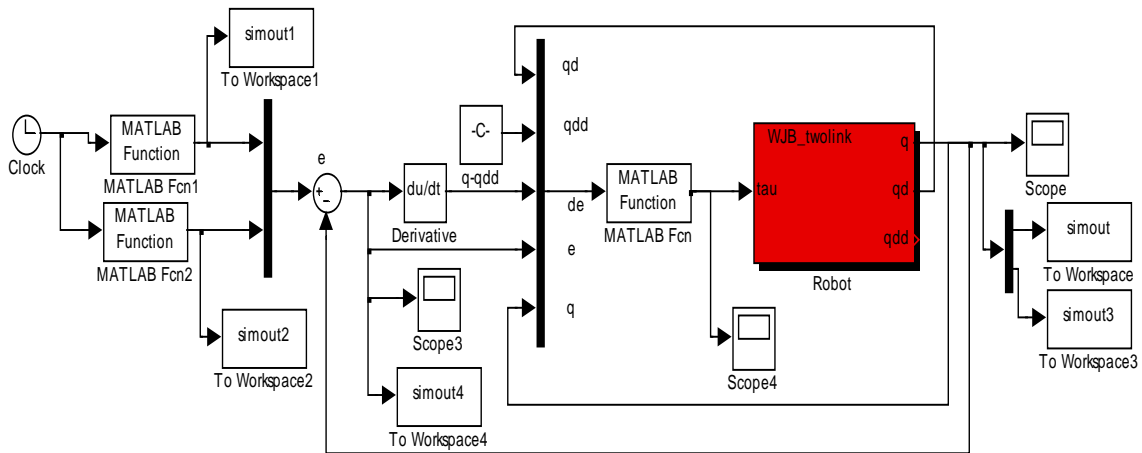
simout1
To Workspace1

Clock

MATLAB Function
MATLAB Fcn1

MATLAB Function
MATLAB Fcn2

simout2
To Workspace2

e
+
-

du/dt
Derivative

-C-
q-qdd

Scope3

simout4
To Workspace4

qd
qdd
de
e
q

MATLAB Function
MATLAB Fcn

Scope4

WJB_twolink
tau
q
qd
qdd
Robot

Scope

simout
To Workspace

simout3
To Workspace3